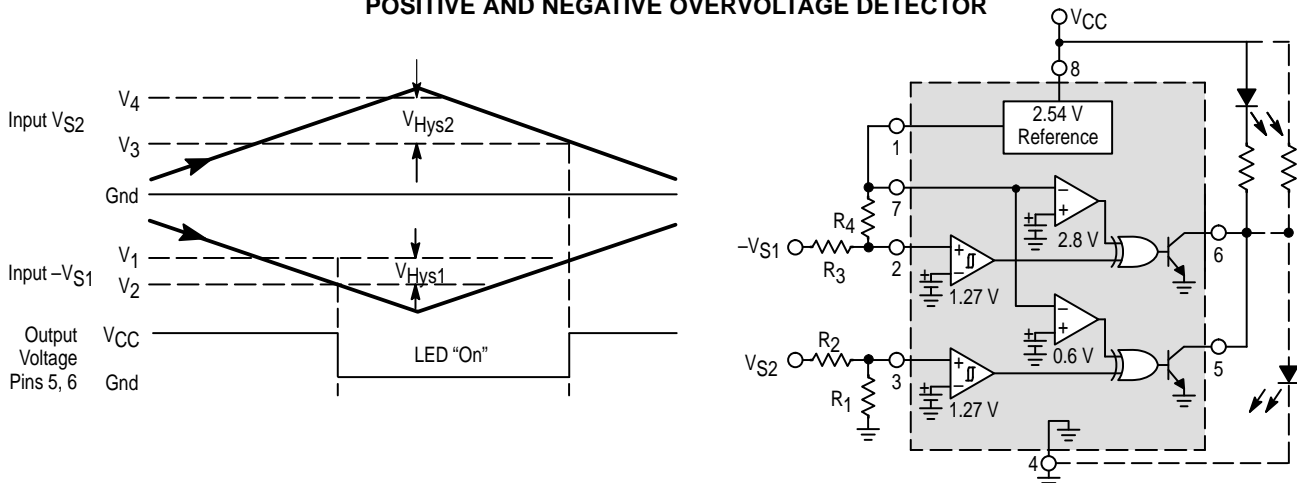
POSITIVE AND NEGATIVE OVERVOLTAGE DETECTOR

Input $V_{S2}$

$V_4$

$V_3$

$V_{Hys2}$

Gnd

$V_1$

Input $-V_{S1}$

$V_2$

$V_{Hys1}$

Output Voltage Pins 5, 6

$V_{CC}$

Gnd

LED "On"

$V_{CC}$

8

2.54 V Reference

1

7

$R_4$

$-V_{S1}$

$R_3$

2

1.27 V

2.8 V

6

0.6 V

5

$V_{S2}$

$R_2$

3

$R_1$

1.27 V

4